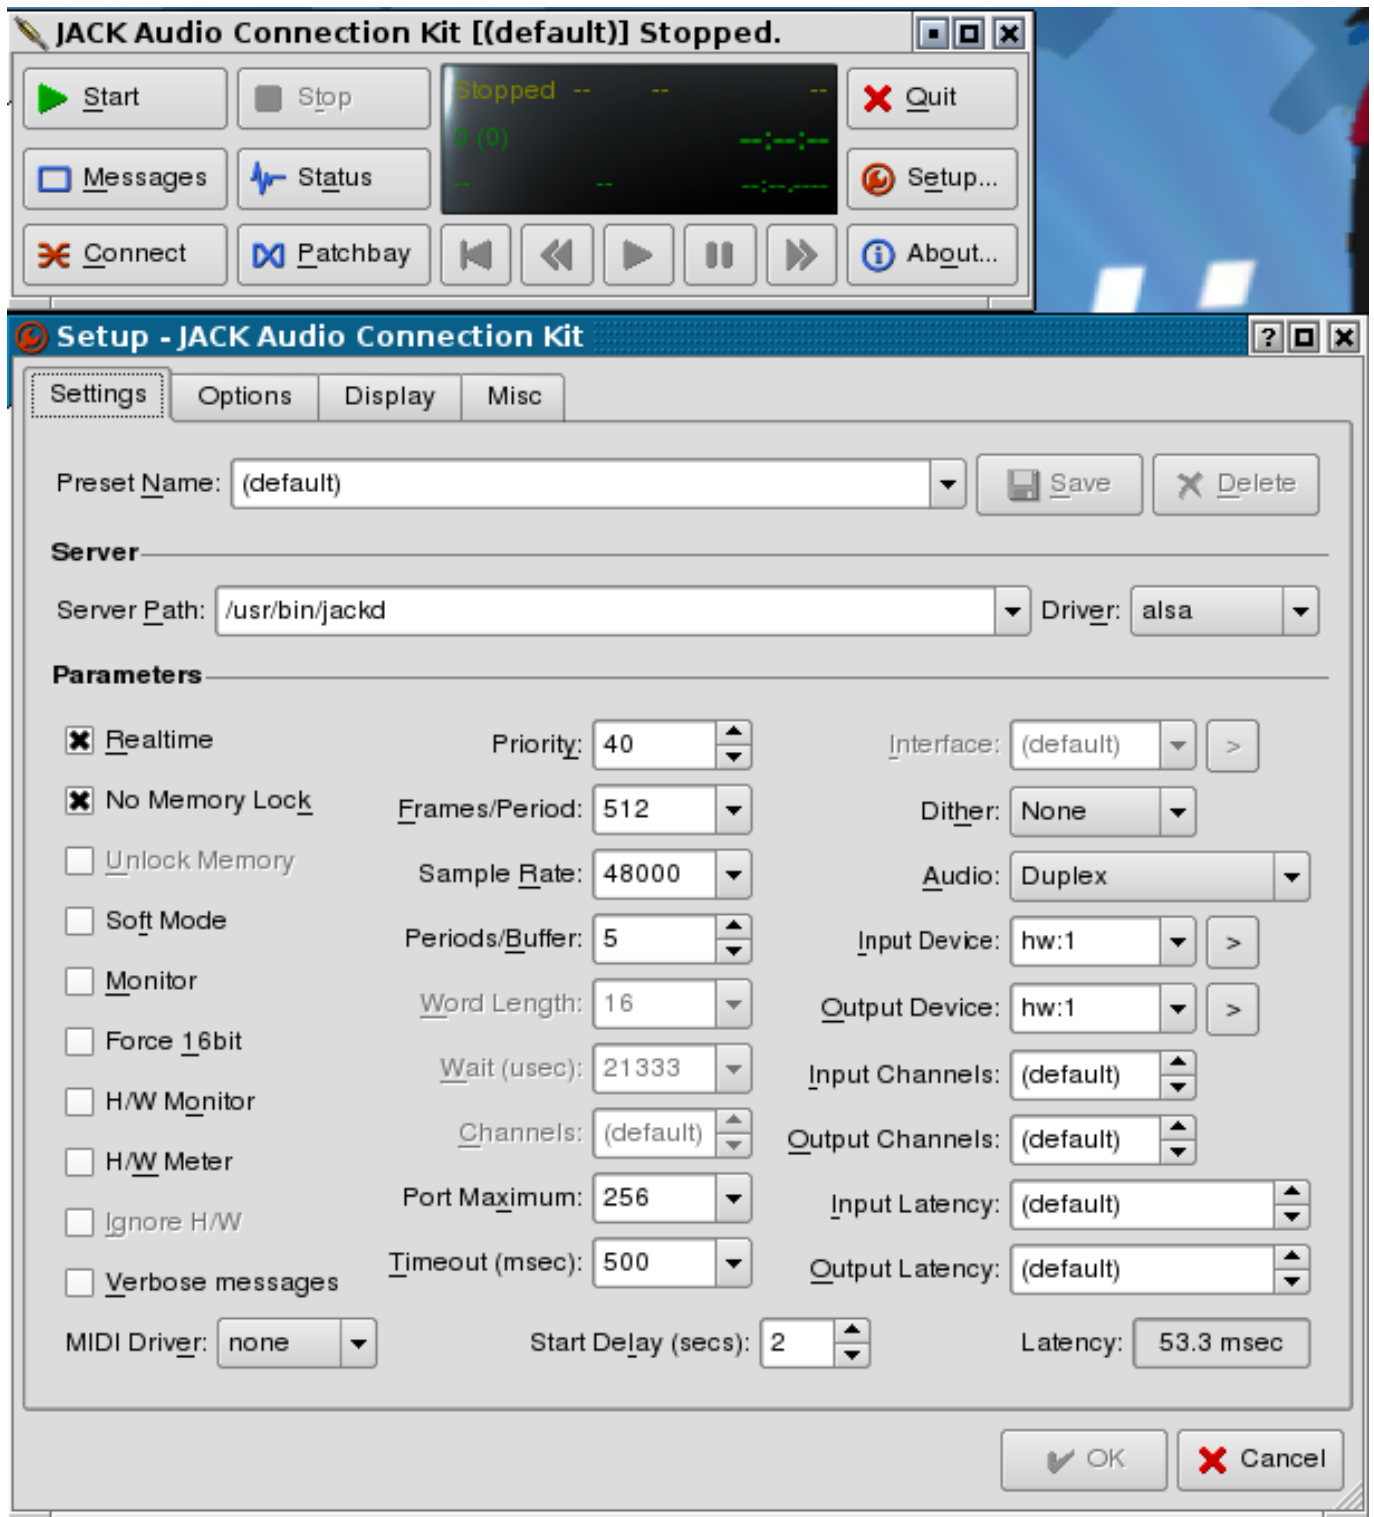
JACK Audio Connection Kit [(default)] Stopped.

Start
Stop
Stopped --
--
--
0 (0)
--:--:--
--
--
--:--.---
Quit
Messages
Status
Setup...
Connect
Patchbay
About...

Setup - JACK Audio Connection Kit

Settings
Options
Display
Misc

Preset Name: (default)
Save
Delete

Server

Server Path: /usr/bin/jackd
Driver: alsa

Parameters

Realtime
No Memory Lock
Unlock Memory
Soft Mode
Monitor
Force 16bit
H/W Monitor
H/W Meter
Ignore H/W
Verbose messages

Priority: 40
Frames/Period: 512
Sample Rate: 48000
Periods/Buffer: 5
Word Length: 16
Wait (usec): 21333
Channels: (default)
Port Maximum: 256
Timeout (msec): 500

Interface: (default) >
Dither: None
Audio: Duplex
Input Device: hw:1 >
Output Device: hw:1 >
Input Channels: (default)
Output Channels: (default)
Input Latency: (default)
Output Latency: (default)

MIDI Driver: none
Start Delay (secs): 2
Latency: 53.3 msec

OK
Cancel